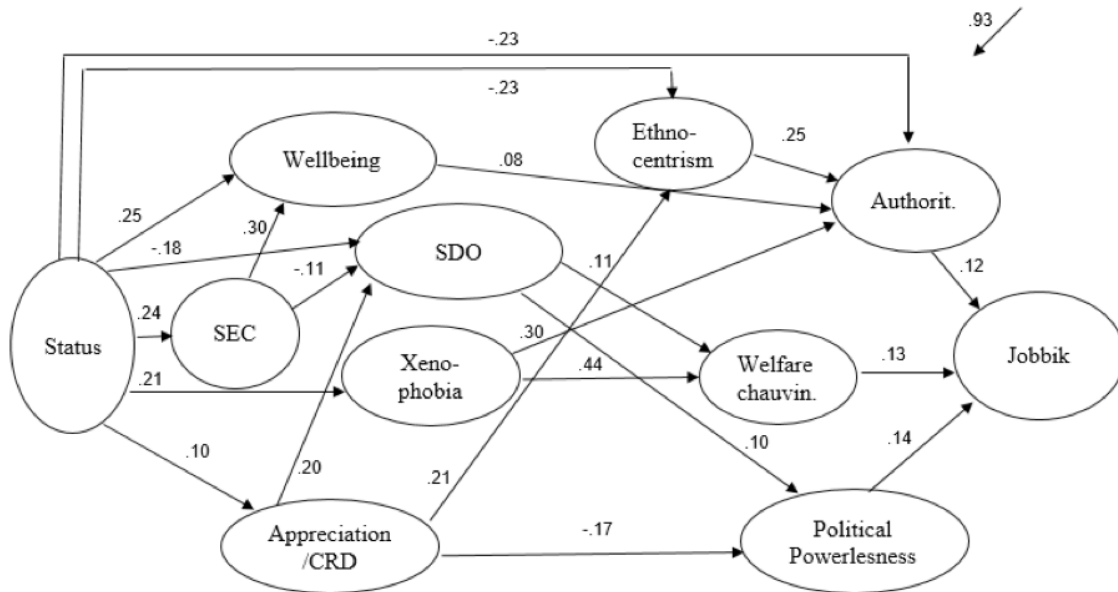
.93

-.23

-.23

Ethno-centrism

.25

Wellbeing

.08

Authorit.

.25

.30

-.18

SDO

.11

.12

-.11

.24

SEC

.30

Status

Jobbik

Xeno-phobia

.44

Welfare chauvin.

.13

.21

.10

.10

.20

.14

.21

Appreciation /CRD

-.17

Political Powerlesness